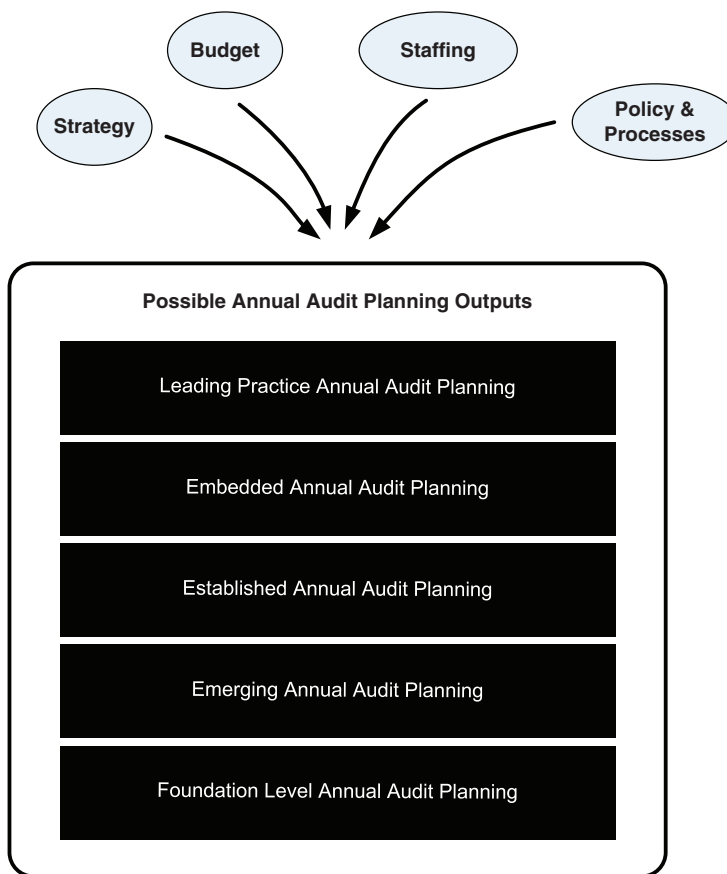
Budget

Staffing

Strategy

Policy & Processes

Possible Annual Audit Planning Outputs

Leading Practice Annual Audit Planning

Embedded Annual Audit Planning

Established Annual Audit Planning

Emerging Annual Audit Planning

Foundation Level Annual Audit Planning